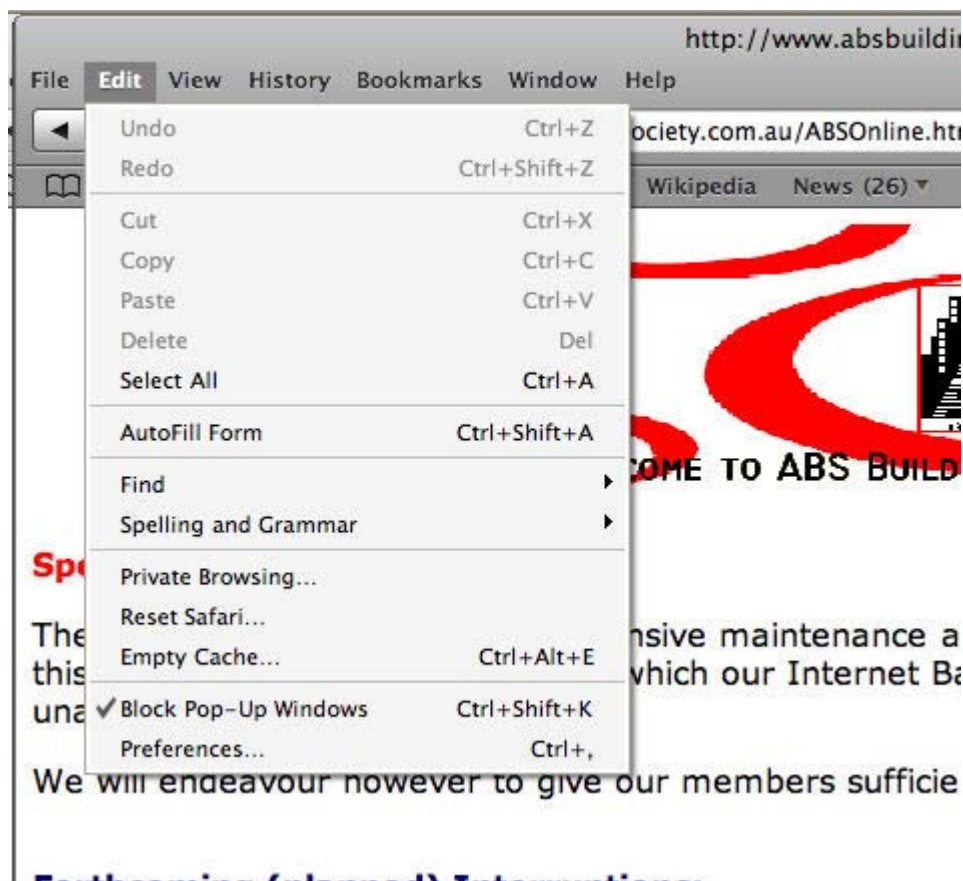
http://www.absbuildi

File Edit View History Bookmarks Window Help

ociety.com.au/ABSOnline.ht

Wikipedia News (26)

Undo Ctrl+Z
Redo Ctrl+Shift+Z
Cut Ctrl+X
Copy Ctrl+C
Paste Ctrl+V
Delete Del
Select All Ctrl+A
AutoFill Form Ctrl+Shift+A
Find
Spelling and Grammar
Private Browsing...
Reset Safari...
Empty Cache... Ctrl+Alt+E
✓ Block Pop-Up Windows Ctrl+Shift+K
Preferences... Ctrl+,

OME TO ABS BUILD

Sp

The nsive maintenance a
this which our Internet Ba
una

We will endeavour however to give our members sufficie